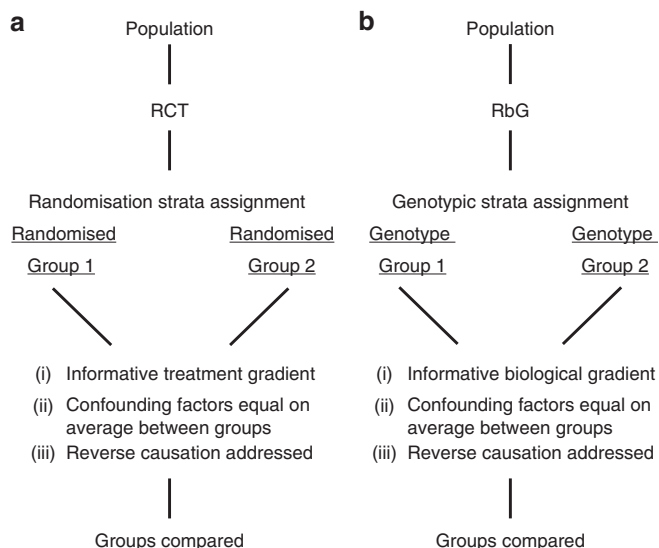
a

Population

RCT

Randomisation strata assignment

Randomised Group 1

Randomised Group 2

(i) Informative treatment gradient
(ii) Confounding factors equal on average between groups
(iii) Reverse causation addressed

Groups compared

b

Population

RbG

Genotypic strata assignment

Genotype Group 1

Genotype Group 2

(i) Informative biological gradient
(ii) Confounding factors equal on average between groups
(iii) Reverse causation addressed

Groups compared